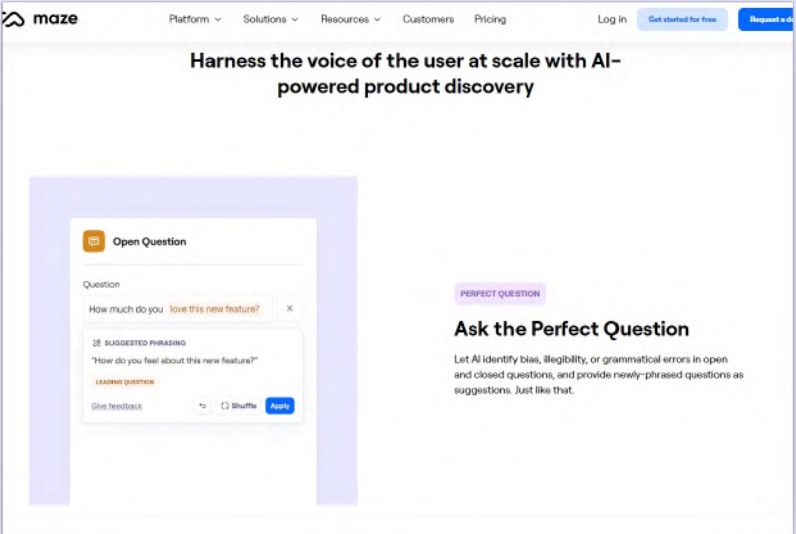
maze

Platform Solutions Resources Customers Pricing Log in Get started for free Request a d

Harness the voice of the user at scale with AI-powered product discovery

Open Question

Question

How much do you love this new feature?

×

SUGGESTED PHRASING

"How do you feel about this new feature?"

LEADING QUESTION

Give feedback

Shuffle

Apply

PERFECT QUESTION

Ask the Perfect Question

Let AI identify bias, illegibility, or grammatical errors in open and closed questions, and provide newly-phrased questions as suggestions. Just like that.